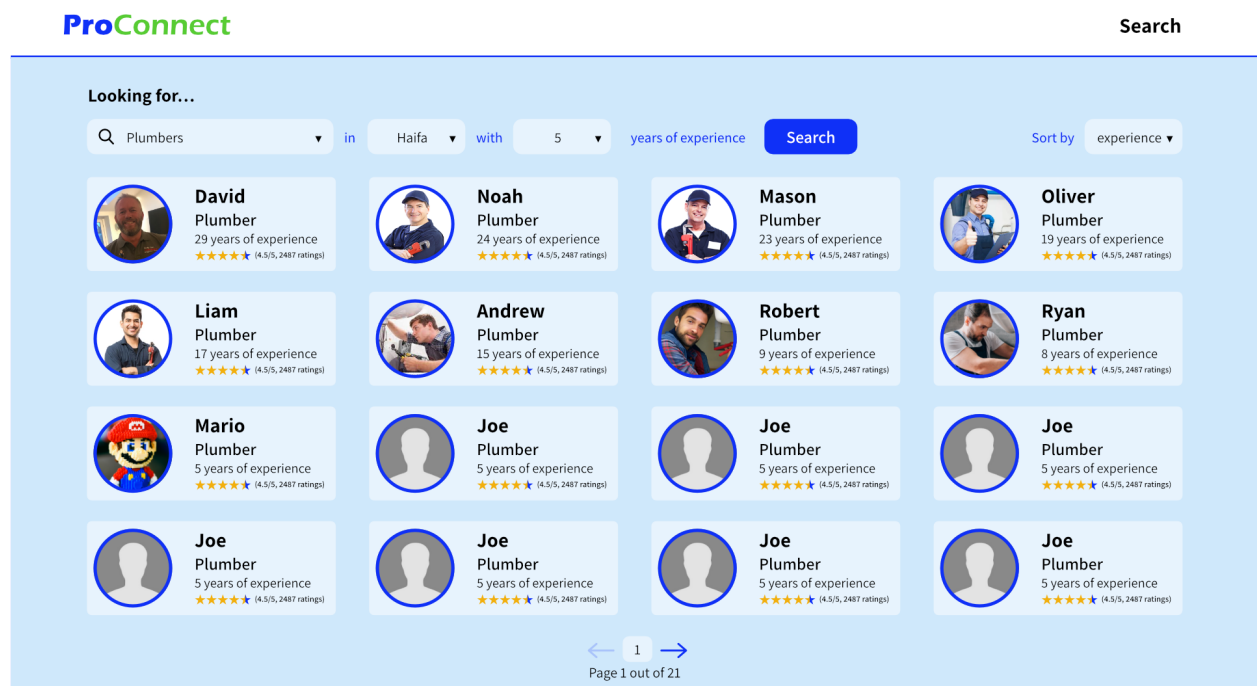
ProConnect

Search

Looking for...

Plumbers ▾ in Haifa ▾ with 5 ▾ years of experience Search

Sort by experience ▾

David
Plumber
29 years of experience
(4.5/5, 2487 ratings)

Noah
Plumber
24 years of experience
(4.5/5, 2487 ratings)

Mason
Plumber
23 years of experience
(4.5/5, 2487 ratings)

Oliver
Plumber
19 years of experience
(4.5/5, 2487 ratings)

Liam
Plumber
17 years of experience
(4.5/5, 2487 ratings)

Andrew
Plumber
15 years of experience
(4.5/5, 2487 ratings)

Robert
Plumber
9 years of experience
(4.5/5, 2487 ratings)

Ryan
Plumber
8 years of experience
(4.5/5, 2487 ratings)

Mario
Plumber
5 years of experience
(4.5/5, 2487 ratings)

Joe
Plumber
5 years of experience
(4.5/5, 2487 ratings)

Joe
Plumber
5 years of experience
(4.5/5, 2487 ratings)

Joe
Plumber
5 years of experience
(4.5/5, 2487 ratings)

Joe
Plumber
5 years of experience
(4.5/5, 2487 ratings)

Joe
Plumber
5 years of experience
(4.5/5, 2487 ratings)

Joe
Plumber
5 years of experience
(4.5/5, 2487 ratings)

Joe
Plumber
5 years of experience
(4.5/5, 2487 ratings)

1

Page 1 out of 21